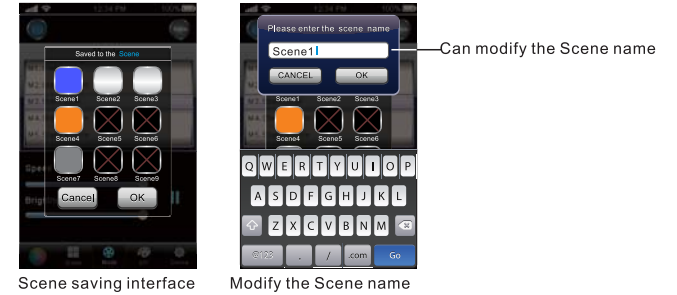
12:34 PM

Saved to the Scene

Scene1 Scene2 Scene3

Scene4 Scene5 Scene6

Scene7 Scene8 Scene9

Cancel OK

Scene saving interface

12:34 PM

Please enter the scene name

Scene1

CANCEL OK

Can modify the Scene name

Scene1 Scene2 Scene3

Scene4 Scene5 Scene6

Q W E R T Y U I O P

A S D F G H J K L

Z X C V B N M

.?123 . / .com Go

Modify the Scene name